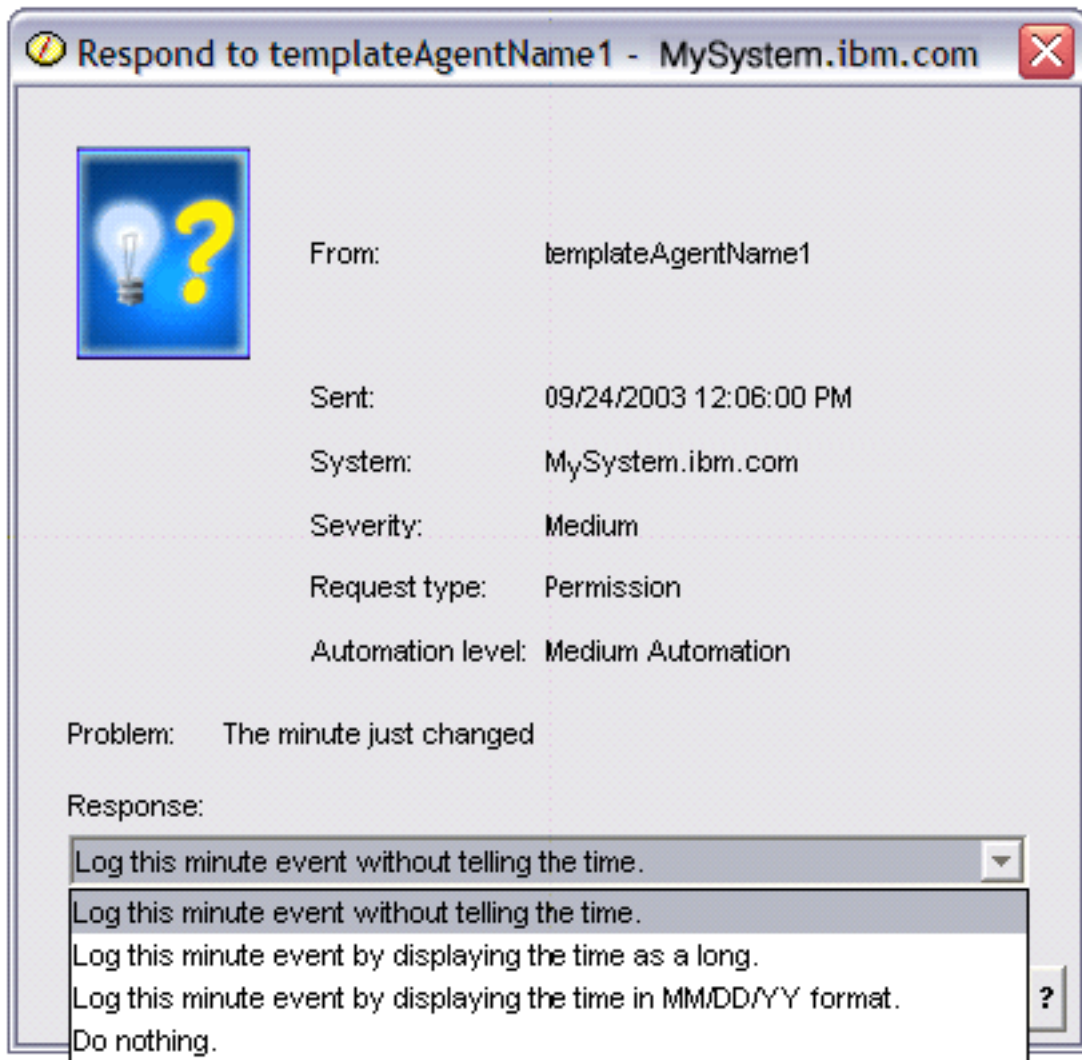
Respond to templateAgentName1 - MySystem.ibm.com

From: templateAgentName1

Sent: 09/24/2003 12:06:00 PM

System: MySystem.ibm.com

Severity: Medium

Request type: Permission

Automation level: Medium Automation

Problem: The minute just changed

Response:

Log this minute event without telling the time.

Log this minute event without telling the time.
Log this minute event by displaying the time as a long.
Log this minute event by displaying the time in MM/DD/YY format.
Do nothing.

?